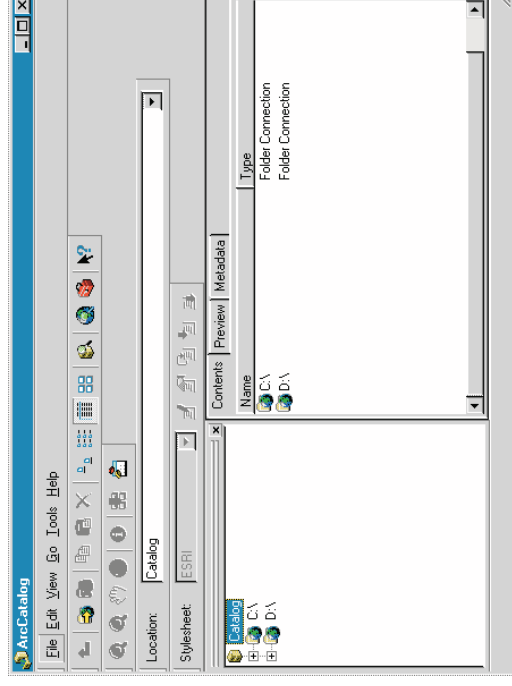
ArcCatalog

File Edit View Go Tools Help

Location: Catalog

Stylesheet: ESRI

Catalog
C:\
D:\

Contents Preview Metadata

| Name | Type |
|---|---|
| C:\ | Folder Connection |
| D:\ | Folder Connection |